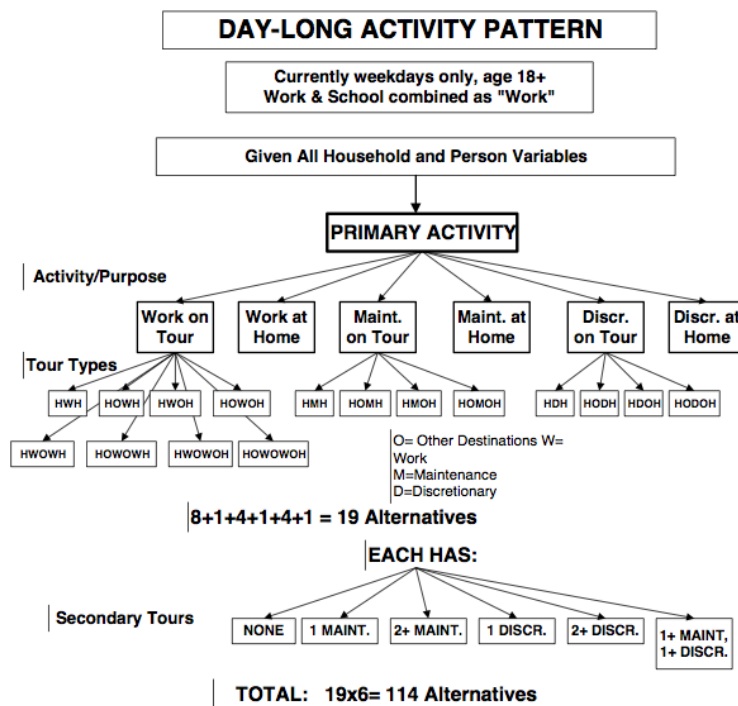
DAY-LONG ACTIVITY PATTERN

Currently weekdays only, age 18+
Work & School combined as "Work"

Given All Household and Person Variables

PRIMARY ACTIVITY

Activity/Purpose

Work on Tour

Work at Home

Maint. on Tour

Maint. at Home

Discr. on Tour

Discr. at Home

Tour Types

HWH HOWH HWOH HOWOH

HWOWH HOWOWH HWOWOH HOWOWOH

HMH HOMH HMOH HOMOH

HDH HODH HDOH HODOH

O= Other Destinations W= Work
M=Maintenance
D=Discretionary

8+1+4+1+4+1 = 19 Alternatives

EACH HAS:

Secondary Tours

NONE 1 MAINT. 2+ MAINT. 1 DISCR. 2+ DISCR. 1+ MAINT, 1+ DISCR.

TOTAL: 19x6= 114 Alternatives